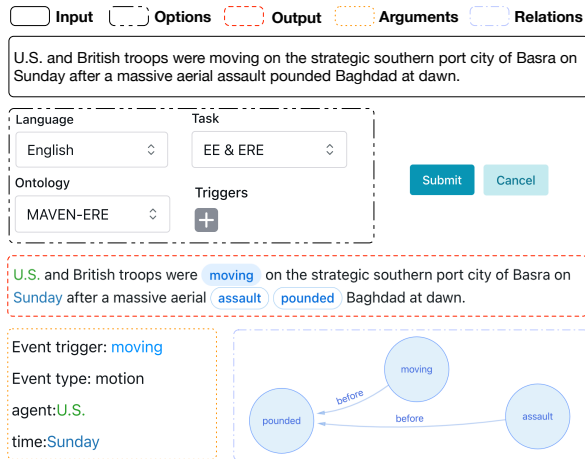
Input Options Output Arguments Relations

U.S. and British troops were moving on the strategic southern port city of Basra on Sunday after a massive aerial assault pounded Baghdad at dawn.

Language
English

Task
EE & ERE

Ontology
MAVEN-ERE

Triggers

Submit Cancel

U.S. and British troops were moving on the strategic southern port city of Basra on Sunday after a massive aerial assault pounded Baghdad at dawn.

Event trigger: moving
Event type: motion
agent:U.S.
time:Sunday

moving
before
before
pounded
assault